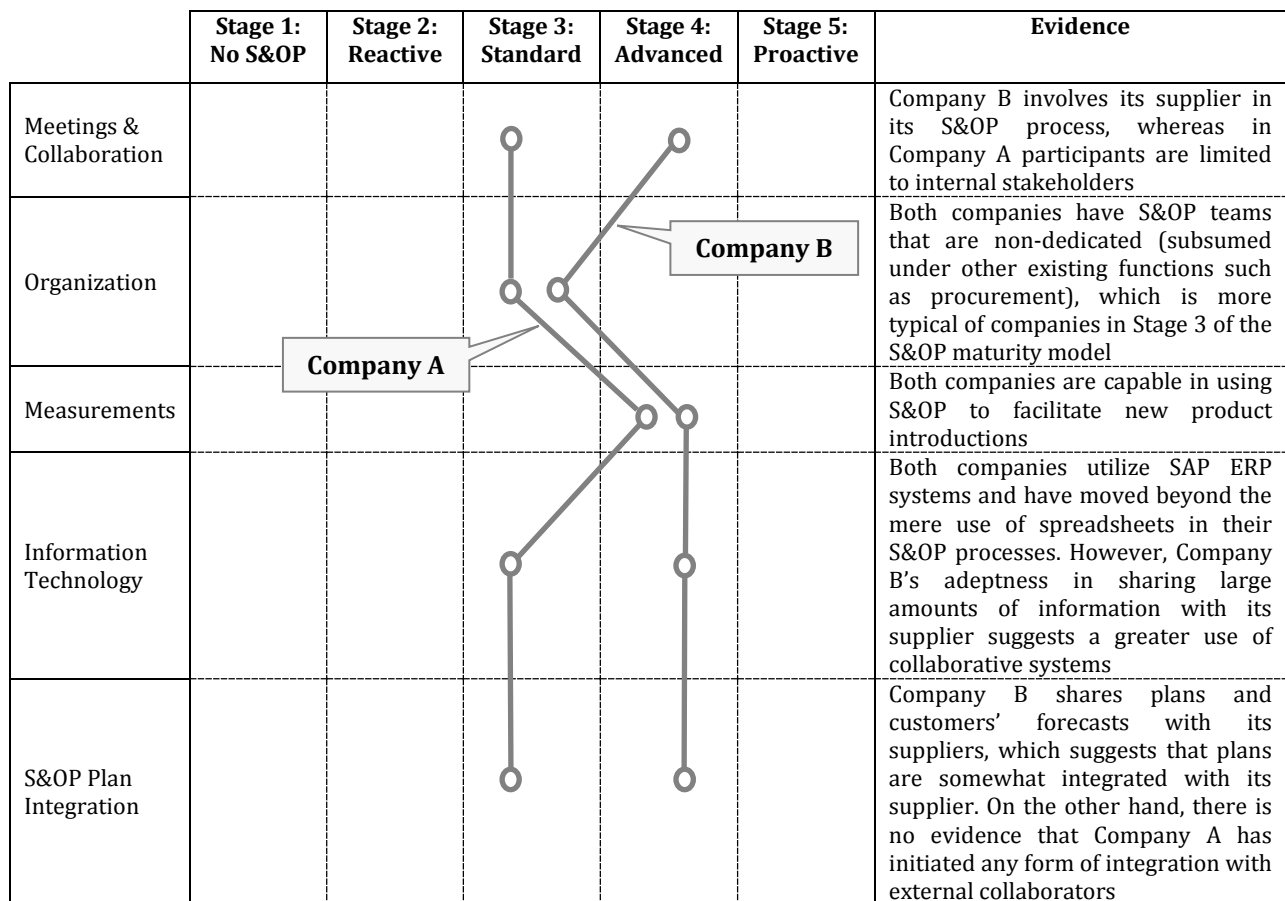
| | Stage 1: No S&OP | Stage 2: Reactive | Stage 3: Standard | Stage 4: Advanced | Stage 5: Proactive | Evidence |
|---|---|---|---|---|---|---|
| Meetings & Collaboration | | | | | | Company B involves its supplier in its S&OP process, whereas in Company A participants are limited to internal stakeholders |
| Organization | | | | | | Both companies have S&OP teams that are non-dedicated (subsumed under other existing functions such as procurement), which is more typical of companies in Stage 3 of the S&OP maturity model |
| Measurements | | | | | | Both companies are capable in using S&OP to facilitate new product introductions |
| Information Technology | | | | | | Both companies utilize SAP ERP systems and have moved beyond the mere use of spreadsheets in their S&OP processes. However, Company B's adeptness in sharing large amounts of information with its supplier suggests a greater use of collaborative systems |
| S&OP Plan Integration | | | | | | Company B shares plans and customers' forecasts with its suppliers, which suggests that plans are somewhat integrated with its supplier. On the other hand, there is no evidence that Company A has initiated any form of integration with external collaborators |

Company B

Company A